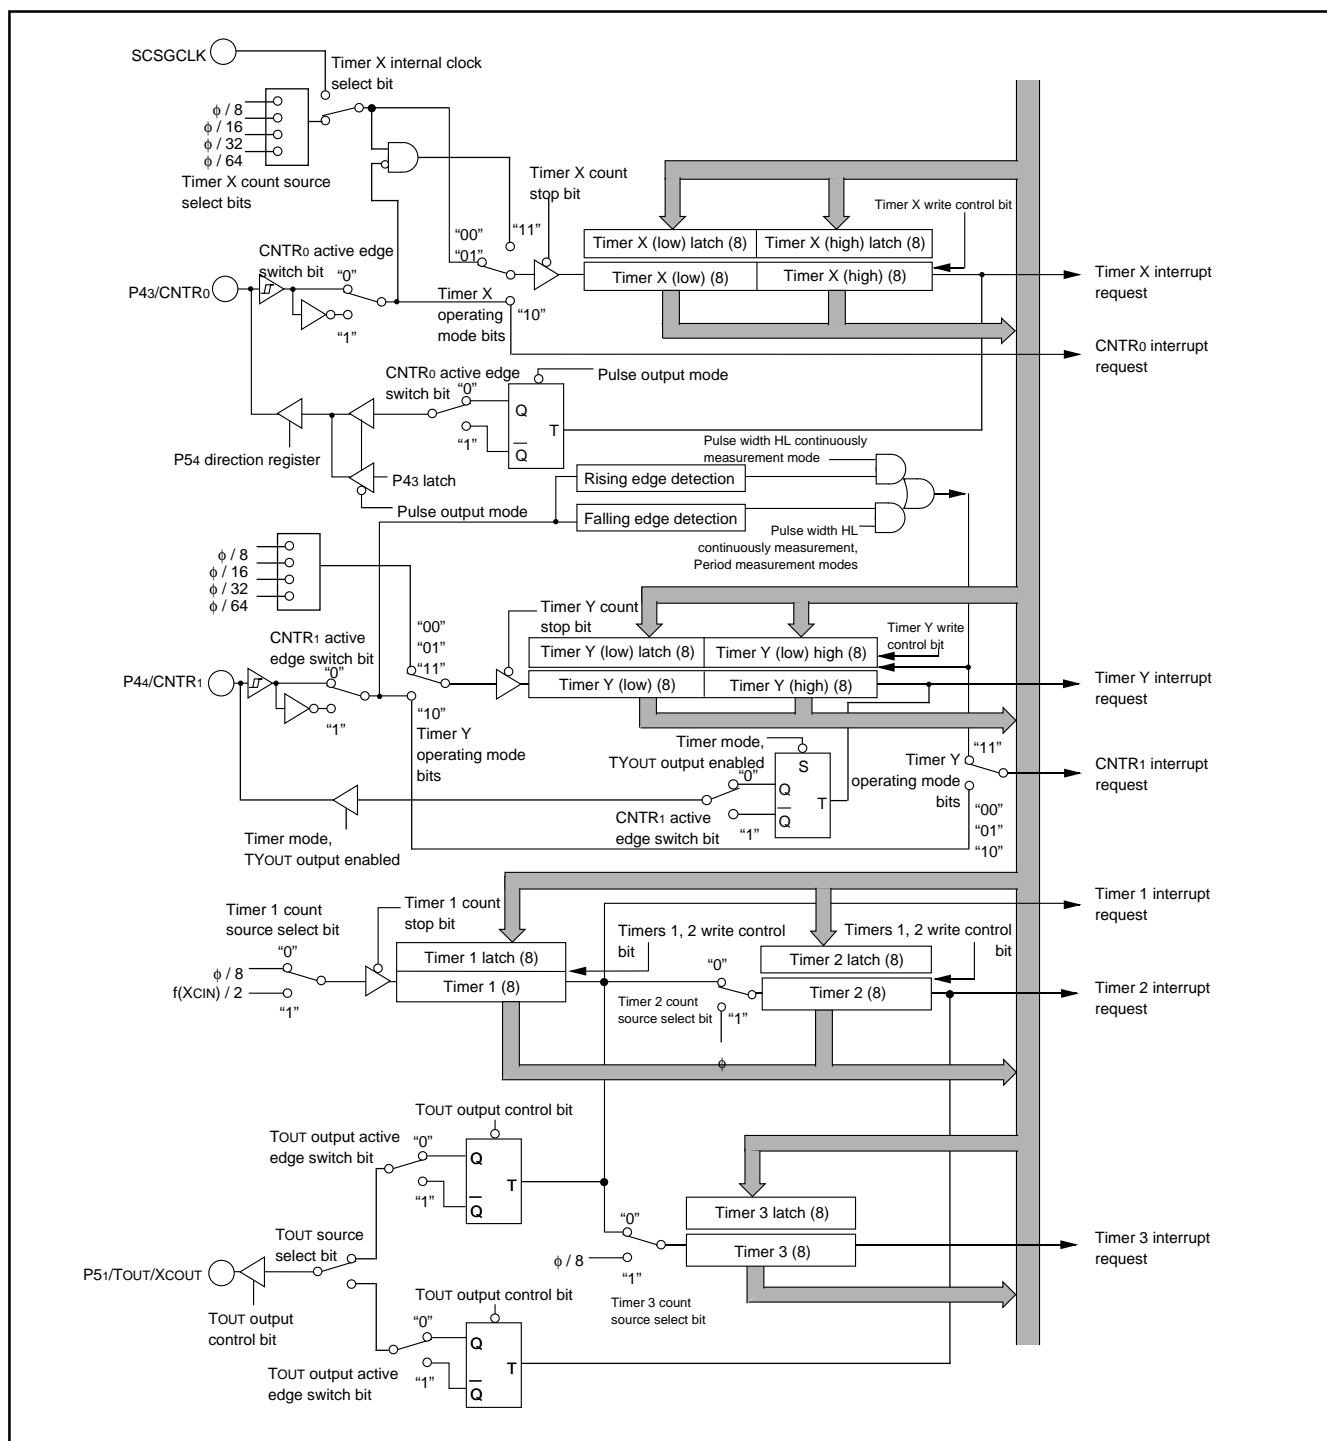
SCSGCLK

Timer X internal clock select bit

φ / 8
φ / 16
φ / 32
φ / 64

Timer X count source select bits

Timer X count stop bit

"00"
"01"
"11"

Timer X write control bit

Timer X (low) latch (8)
Timer X (high) latch (8)
Timer X (low) (8)
Timer X (high) (8)

Timer X interrupt request

CNTR0 active edge switch bit

P43/CNTR0

"0"
"1"

Timer X operating mode bits

"10"

CNTR0 interrupt request

CNTR0 active edge switch bit

"0"
"1"

Pulse output mode

Q
Q
T

P54 direction register

P43 latch

Pulse output mode

Pulse width HL continuously measurement mode

Rising edge detection

Falling edge detection

Pulse width HL continuously measurement, Period measurement modes

φ / 8
φ / 16
φ / 32
φ / 64

Timer Y count stop bit

"00"
"01"
"11"

CNTR1 active edge switch bit

Timer Y write control bit

Timer Y (low) latch (8)
Timer Y (low) high (8)
Timer Y (low) (8)
Timer Y (high) (8)

P44/CNTR1

"0"
"1"

Timer Y interrupt request

"10"

Timer Y operating mode bits

Timer mode, TYOUT output enabled

S
Q
Q
T

"0"
"1"

CNTR1 active edge switch bit

Timer Y operating mode bits

"11"

"00"
"01"
"10"

CNTR1 interrupt request

Timer mode, TYOUT output enabled

Timer 1 count source select bit

Timer 1 count stop bit

"0"

φ / 8
f(XCIN) / 2

"1"

Timer 1 latch (8)
Timer 1 (8)

Timers 1, 2 write control bit

Timers 1, 2 write control bit

"0"

Timer 2 latch (8)
Timer 2 (8)

Timer 2 count source select bit

"1"

φ

Timer 1 interrupt request

Timer 2 interrupt request

TOUT output control bit

TOUT output active edge switch bit

"0"
"1"

Q
Q
T

TOUT source select bit

P51/TOUT/XCOUT

TOUT output control bit

"0"

Timer 3 latch (8)
Timer 3 (8)

φ / 8

"1"

Timer 3 count source select bit

Timer 3 interrupt request

TOUT output control bit

"0"
"1"

Q
Q
T

TOUT output active edge switch bit